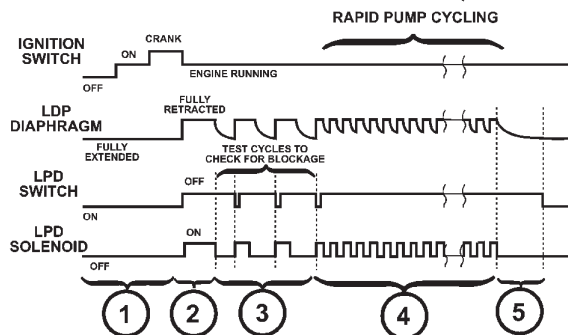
RAPID PUMP CYCLING

IGNITION SWITCH

ON

CRANK

OFF

ENGINE RUNNING

LDP DIAPHRAGM

FULLY RETRACTED

FULLY EXTENDED

TEST CYCLES TO CHECK FOR BLOCKAGE

LPD SWITCH

OFF

ON

LPD SOLENOID

ON

OFF

1

2

3

4

5